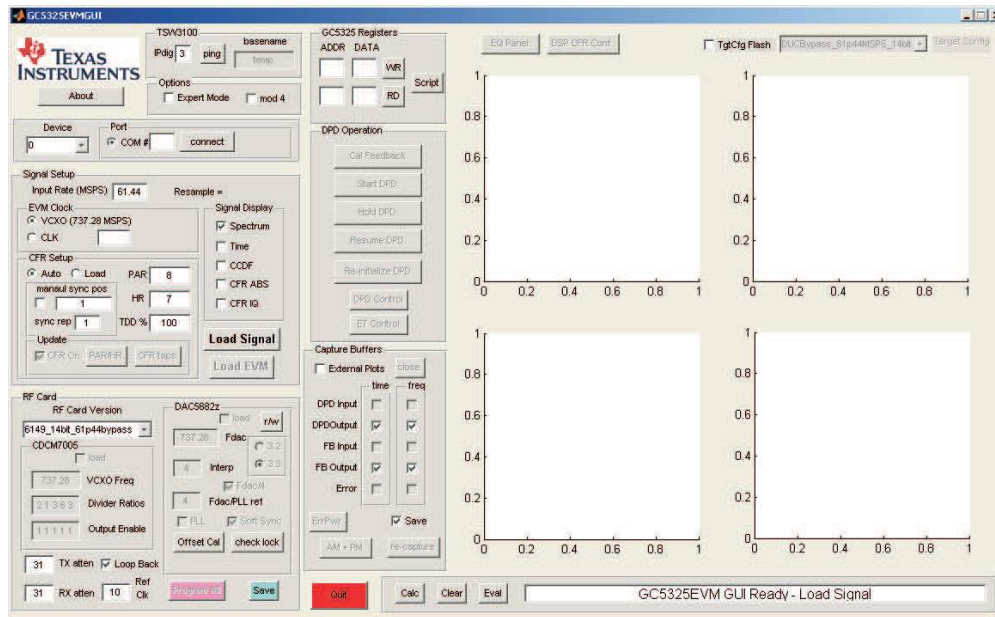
GC5325EVMGUI

TEXAS INSTRUMENTS

About

TSW3100
IPdig 3 ping basename temp

Options
Expert Mode mod 4

GC5325 Registers
ADDR DATA
WR
RD
Script

EQ Panel DSP CFR Conf

TgtCfg Flash DUCBypass_61p44MSPS_14bit Target Config

Device
0

Port
COM # connect

DPD Operation
Cal Feedback
Start DPD
Hold DPD
Resume DPD
Re-initialize DPD
DPD Control
ET Control

Signal Setup
Input Rate (MSPS) 61.44 Resample =

EVM Clock
VCXO (737.28 MSPS)
CLK

Signal Display
Spectrum
Time
CCDF
CFR ABS
CFR IQ

CFR Setup
Auto Load PAR 8
manaul sync pos
1 HR 7
sync rep 1 TDD % 100

Update
CFR On PAR/HR CFR taps

Load Signal
Load EVM

Capture Buffers
External Plots close
time freq
DPD Input
DPDOutput
FB Input
FB Output
Error
ErrPwr Save
AM + PM re-capture

RF Card
RF Card Version
6149_14bit_61p44bypass

CDCM7005
load
737.28 VCXO Freq
2 1 3 6 3 Divider Ratios
1 1 1 1 1 Output Enable

DAC5682z
load r/w
737.28 Fdac
3.2
4 Interp 3.3
Fdac/4
4 Fdac/PLL ref
PLL Soft Sync
Offset Cal check lock

31 TX atten Loop Back
31 RX atten 10 Ref Clk

Program All Save

Quit

Calc Clear Eval

GC5325EVM GUI Ready - Load Signal

1
0.8
0.6
0.4
0.2
0
0 0.2 0.4 0.6 0.8 1

1
0.8
0.6
0.4
0.2
0
0 0.2 0.4 0.6 0.8 1

1
0.8
0.6
0.4
0.2
0
0 0.2 0.4 0.6 0.8 1

1
0.8
0.6
0.4
0.2
0
0 0.2 0.4 0.6 0.8 1